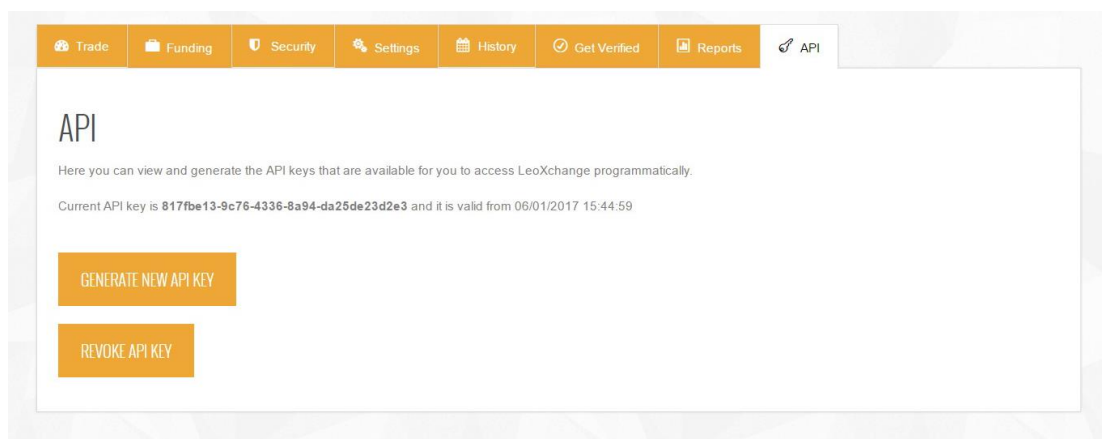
Trade Funding Security Settings History Get Verified Reports API

API

Here you can view and generate the API keys that are available for you to access LeoXchange programmatically.

Current API key is **817fbe13-9c76-4336-8a94-da25de23d2e3** and it is valid from 06/01/2017 15:44:59

GENERATE NEW API KEY

REVOKE API KEY